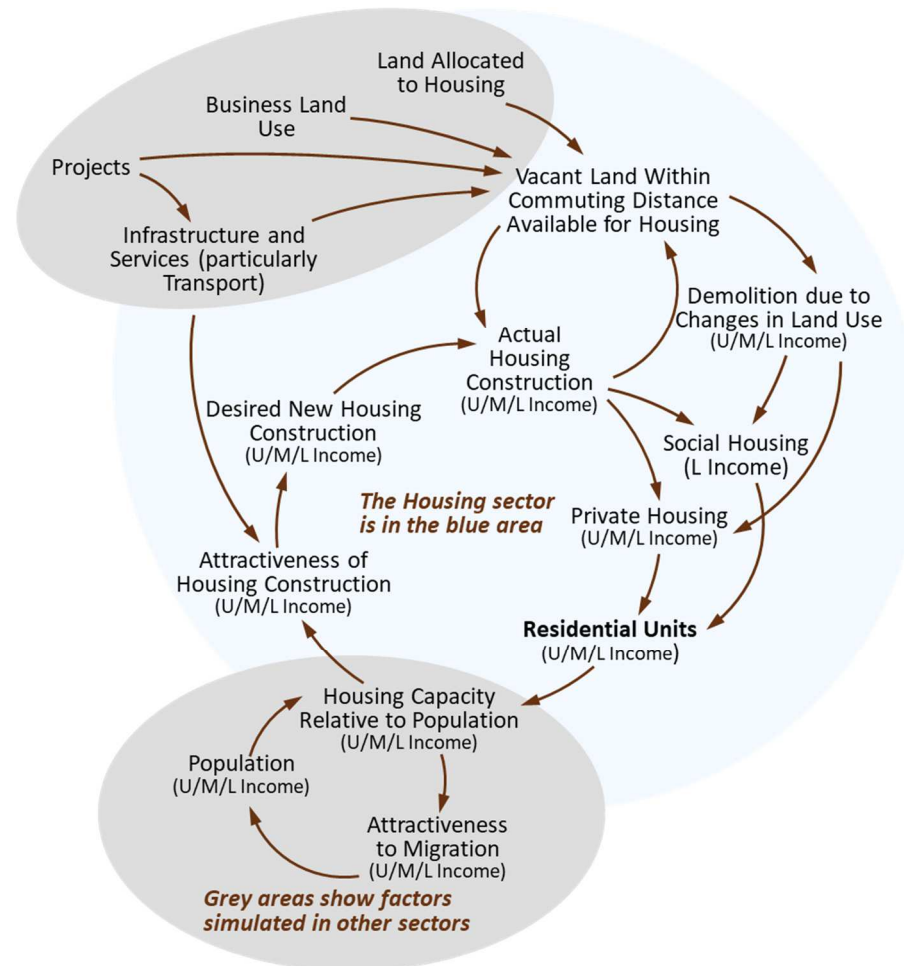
Land Allocated to Housing

Business Land Use

Projects

Infrastructure and Services (particularly Transport)

Vacant Land Within Commuting Distance Available for Housing

Demolition due to Changes in Land Use
(U/M/L Income)

Actual Housing Construction
(U/M/L Income)

Desired New Housing Construction
(U/M/L Income)

Social Housing
(L Income)

*The Housing sector is in the blue area*

Private Housing
(U/M/L Income)

Attractiveness of Housing Construction
(U/M/L Income)

**Residential Units**
(U/M/L Income)

Housing Capacity Relative to Population
(U/M/L Income)

Population
(U/M/L Income)

Attractiveness to Migration
(U/M/L Income)

*Grey areas show factors simulated in other sectors*